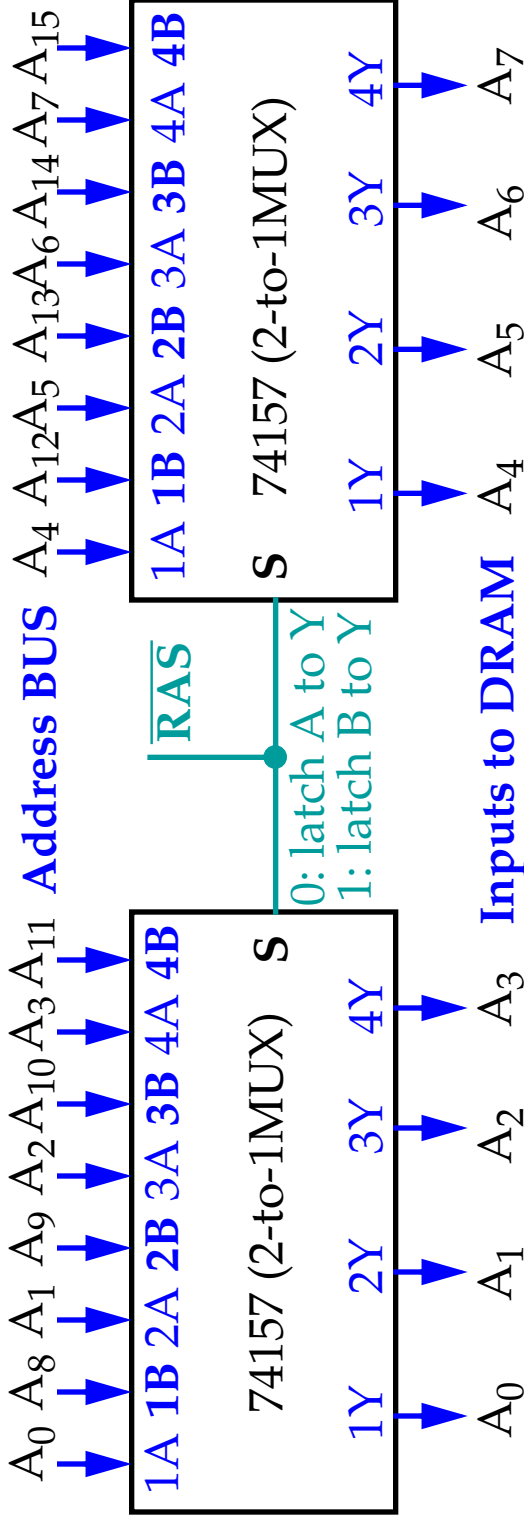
Address BUS

$A_0$ $A_8$ $A_1$ $A_9$ $A_2$ $A_{10}$ $A_3$ $A_{11}$

1A 1B 2A 2B 3A 3B 4A 4B

74157 (2-to-1MUX)

S

1Y 2Y 3Y 4Y

$A_0$ $A_1$ $A_2$ $A_3$

$\overline{\text{RAS}}$

0: latch A to Y
1: latch B to Y

$A_4$ $A_{12}$ $A_5$ $A_{13}$ $A_6$ $A_{14}$ $A_7$ $A_{15}$

1A 1B 2A 2B 3A 3B 4A 4B

74157 (2-to-1MUX)

S

1Y 2Y 3Y 4Y

$A_4$ $A_5$ $A_6$ $A_7$

Inputs to DRAM